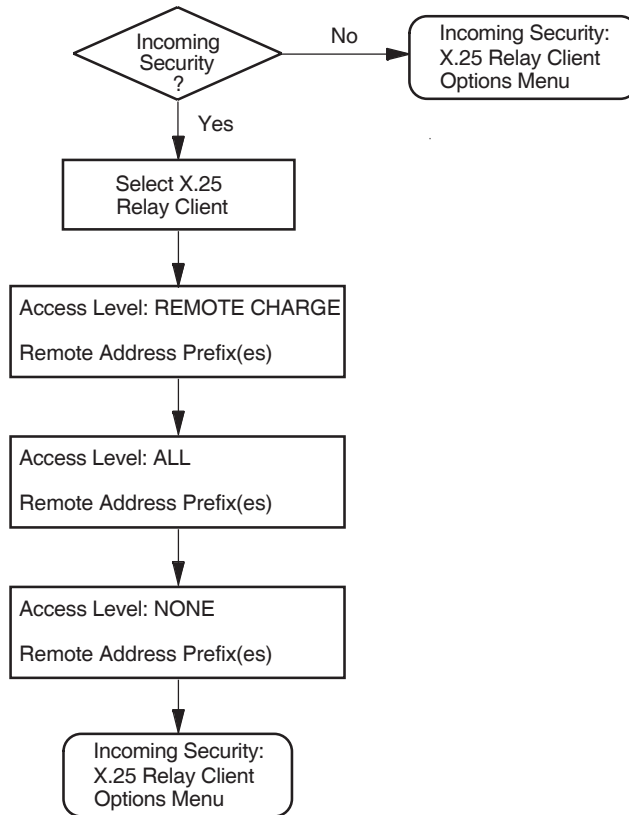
Incoming Security ?

No

Incoming Security: X.25 Relay Client Options Menu

Yes

Select X.25 Relay Client

Access Level: REMOTE CHARGE

Remote Address Prefix(es)

Access Level: ALL

Remote Address Prefix(es)

Access Level: NONE

Remote Address Prefix(es)

Incoming Security: X.25 Relay Client Options Menu